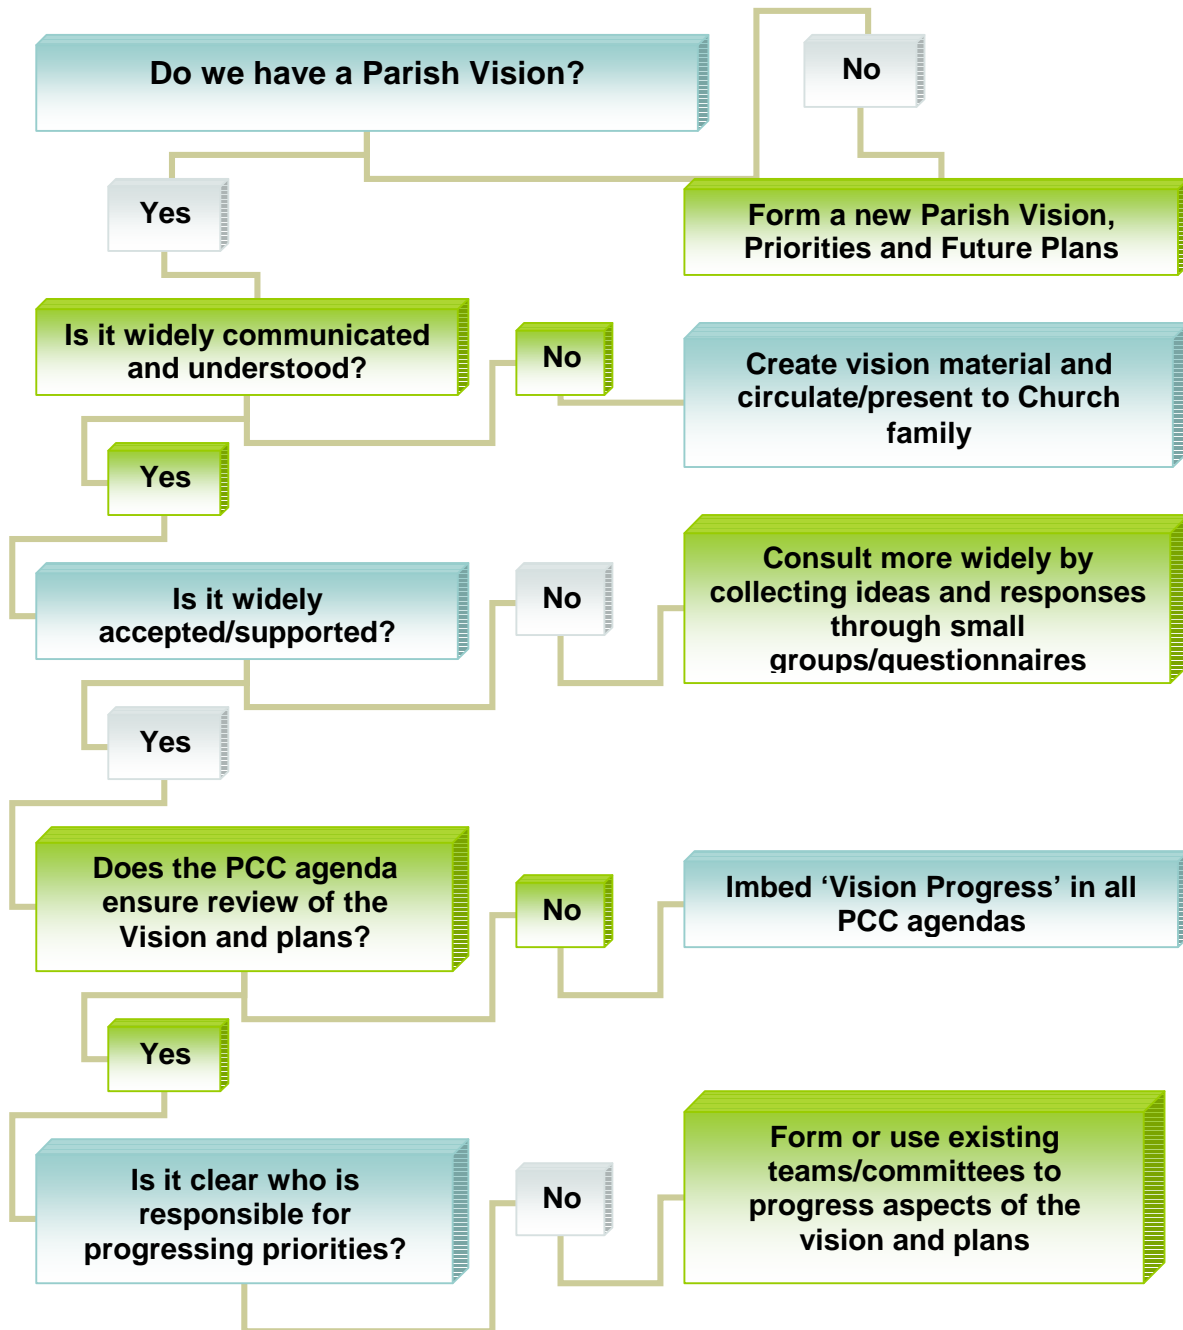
Do we have a Parish Vision?

No

Yes

Form a new Parish Vision, Priorities and Future Plans

Is it widely communicated and understood?

No

Create vision material and circulate/present to Church family

Yes

Consult more widely by collecting ideas and responses through small groups/questionnaires

Is it widely accepted/supported?

No

Yes

Does the PCC agenda ensure review of the Vision and plans?

No

Imbed ‘Vision Progress’ in all PCC agendas

Yes

Form or use existing teams/committees to progress aspects of the vision and plans

Is it clear who is responsible for progressing priorities?

No